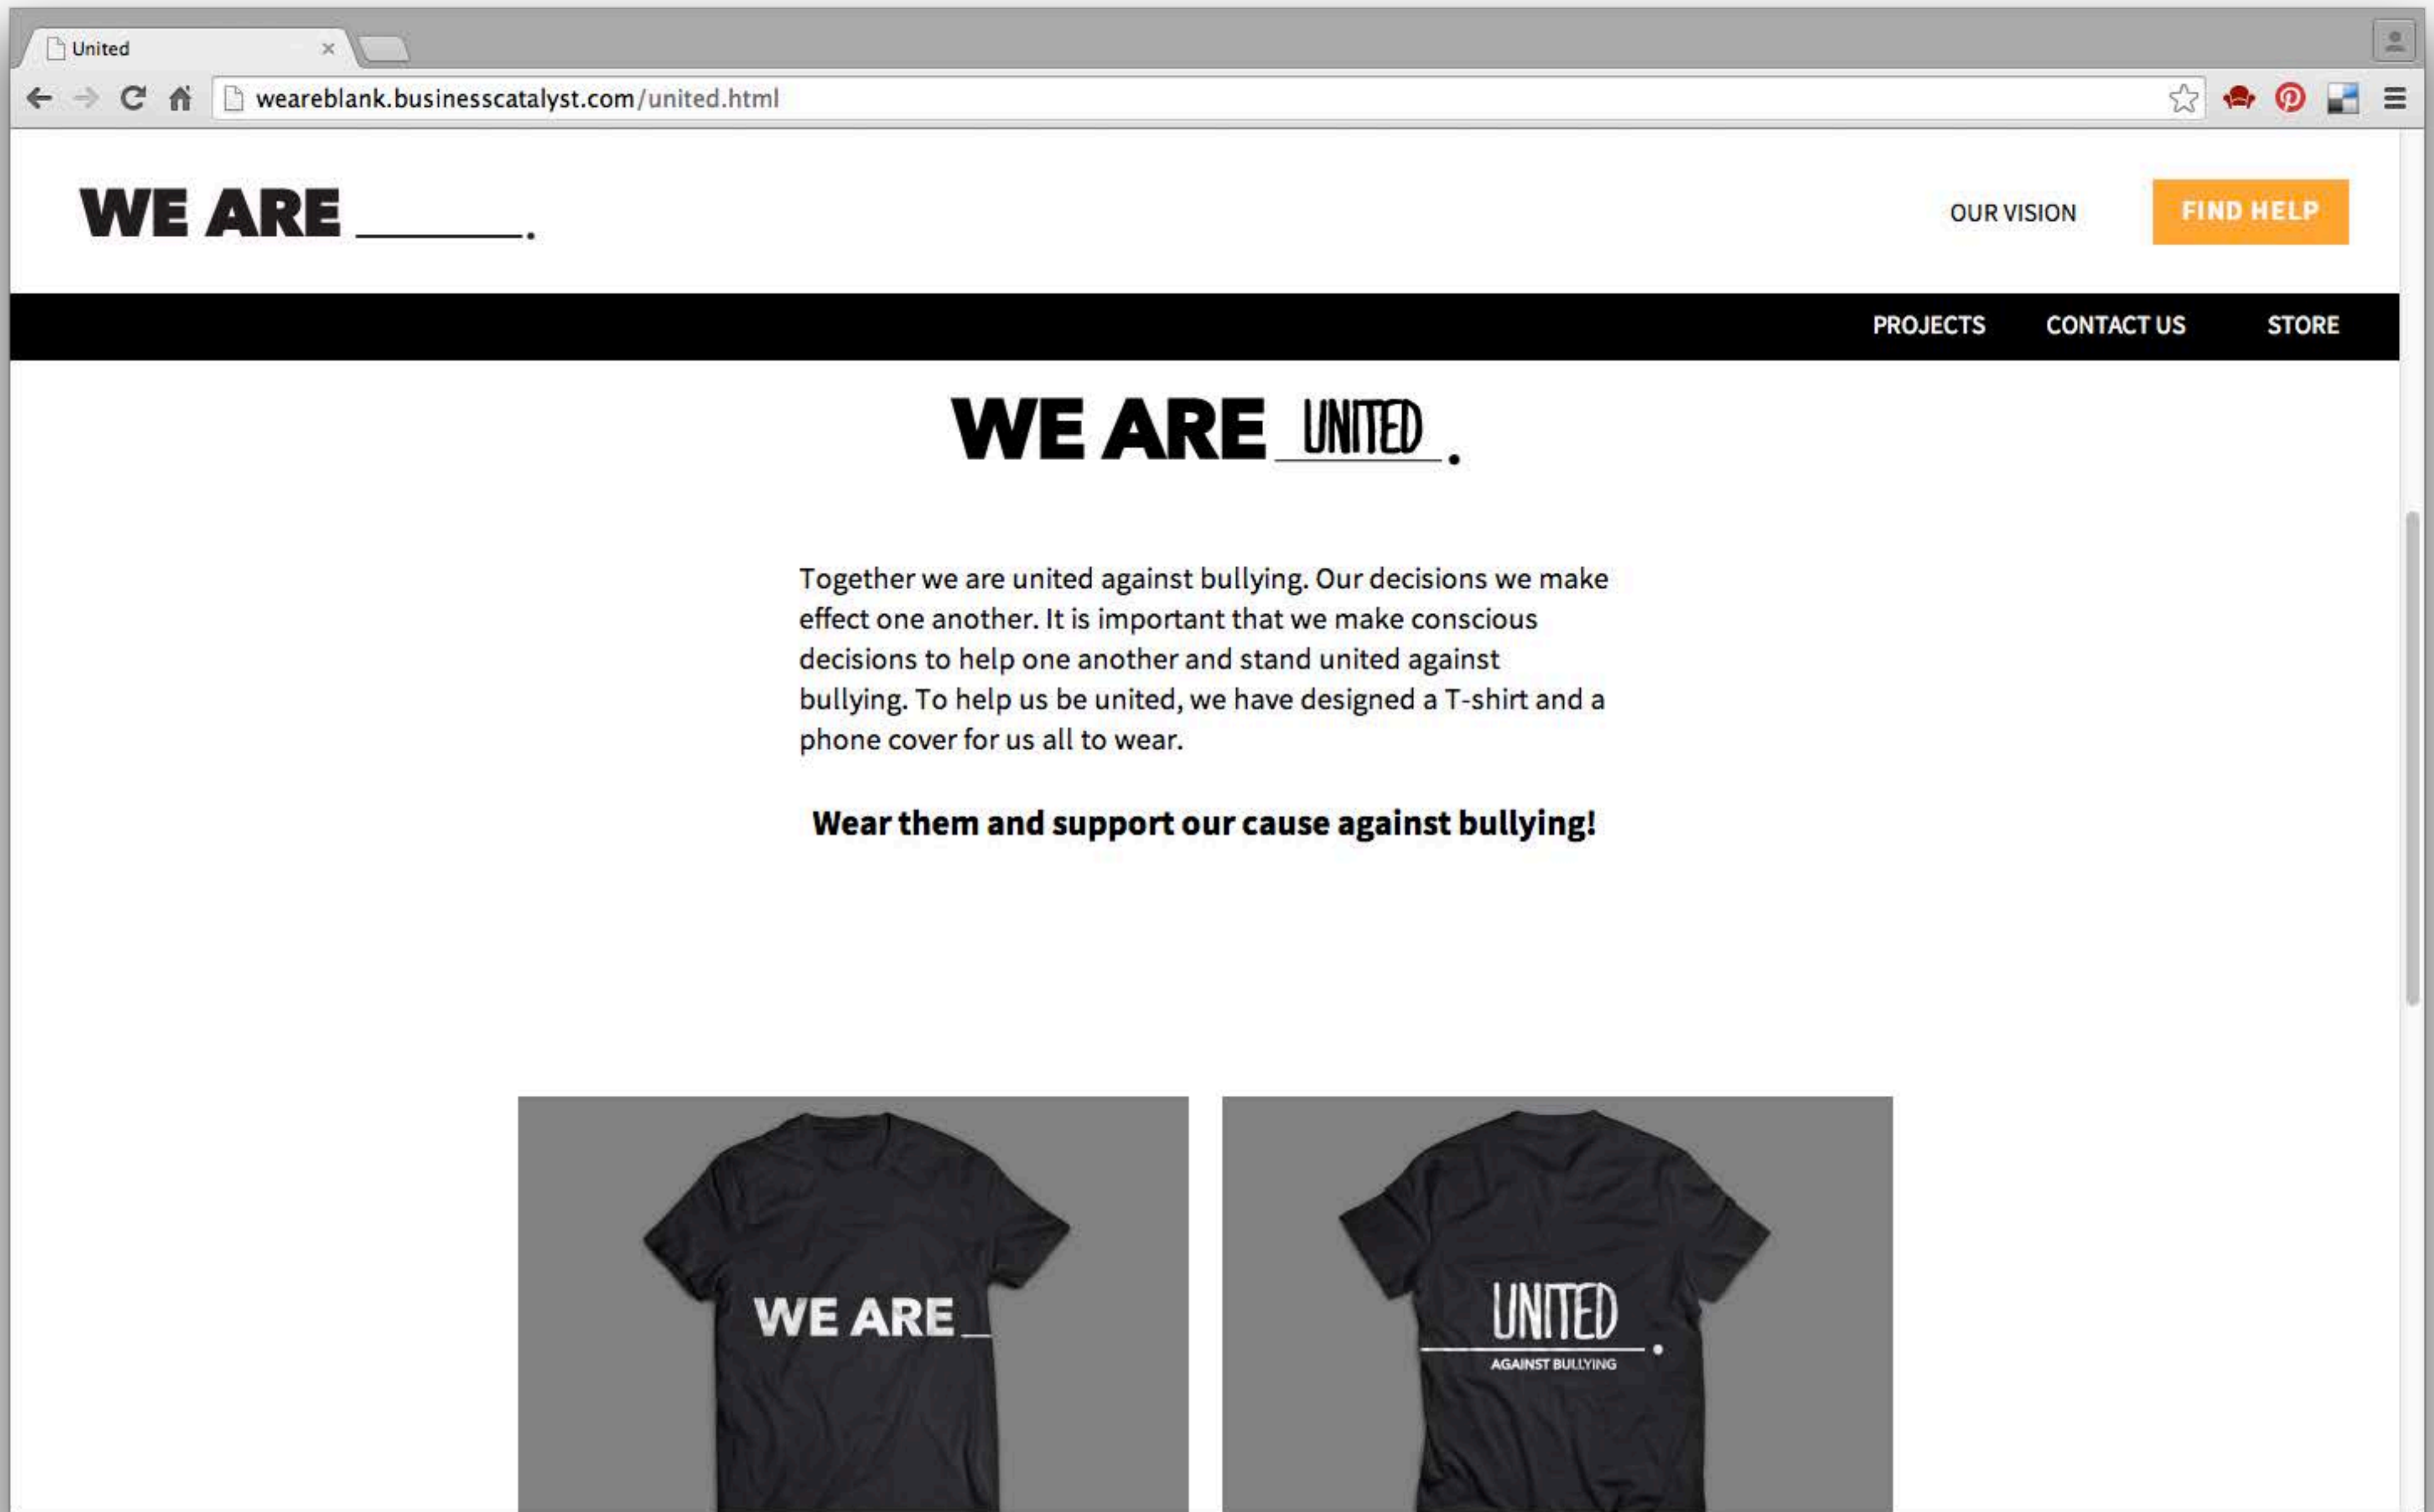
United

weareblank.businesscatalyst.com/united.html

WE ARE ______.

OUR VISION

FIND HELP

PROJECTS CONTACT US STORE

WE ARE UNITED.

Together we are united against bullying. Our decisions we make effect one another. It is important that we make conscious decisions to help one another and stand united against bullying. To help us be united, we have designed a T-shirt and a phone cover for us all to wear.

Wear them and support our cause against bullying!

WE ARE _

UNITED.
AGAINST BULLYING